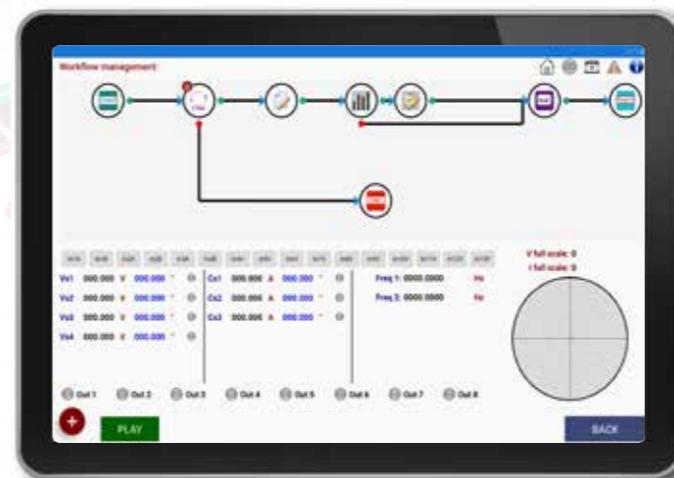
Workflow management

| Vs1 | 000.000 | V | 000.000 | ° |
|---|---|---|---|---|
| Vs2 | 000.000 | V | 000.000 | ° |
| Vs3 | 000.000 | V | 000.000 | ° |
| Vs4 | 000.000 | V | 000.000 | ° |

| Cs1 | 000.000 | A | 000.000 | ° |
|---|---|---|---|---|
| Cs2 | 000.000 | A | 000.000 | ° |
| Cs3 | 000.000 | A | 000.000 | ° |

Freq 1: 0000.0000 Hz
Freq 2: 0000.0000 Hz

V full scale: 0
I full scale: 0

Out 1 Out 2 Out 3 Out 4 Out 5 Out 6 Out 7 Out 8

PLAY

BACK